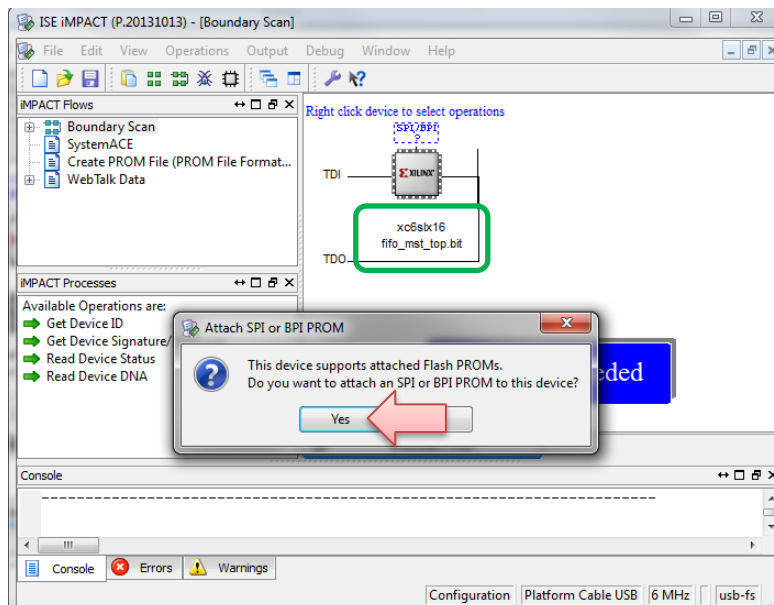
ISE iMPACT (P.20131013) - [Boundary Scan]

File Edit View Operations Output Debug Window Help

iMPACT Flows

Boundary Scan
SystemACE
Create PROM File (PROM File Format...
WebTalk Data

Right click device to select operations

SPI/BPI
?

TDI

XILINX

xc6slx16
fifo_mst_top.bit

TDO

iMPACT Processes

Available Operations are:
Get Device ID
Get Device Signature/
Read Device Status
Read Device DNA

Attach SPI or BPI PROM

This device supports attached Flash PROMs.
Do you want to attach an SPI or BPI PROM to this device?

Yes

eded

Console

------------------------------------------------------------------------------------------------

Console Errors Warnings

Configuration Platform Cable USB 6 MHz usb-fs